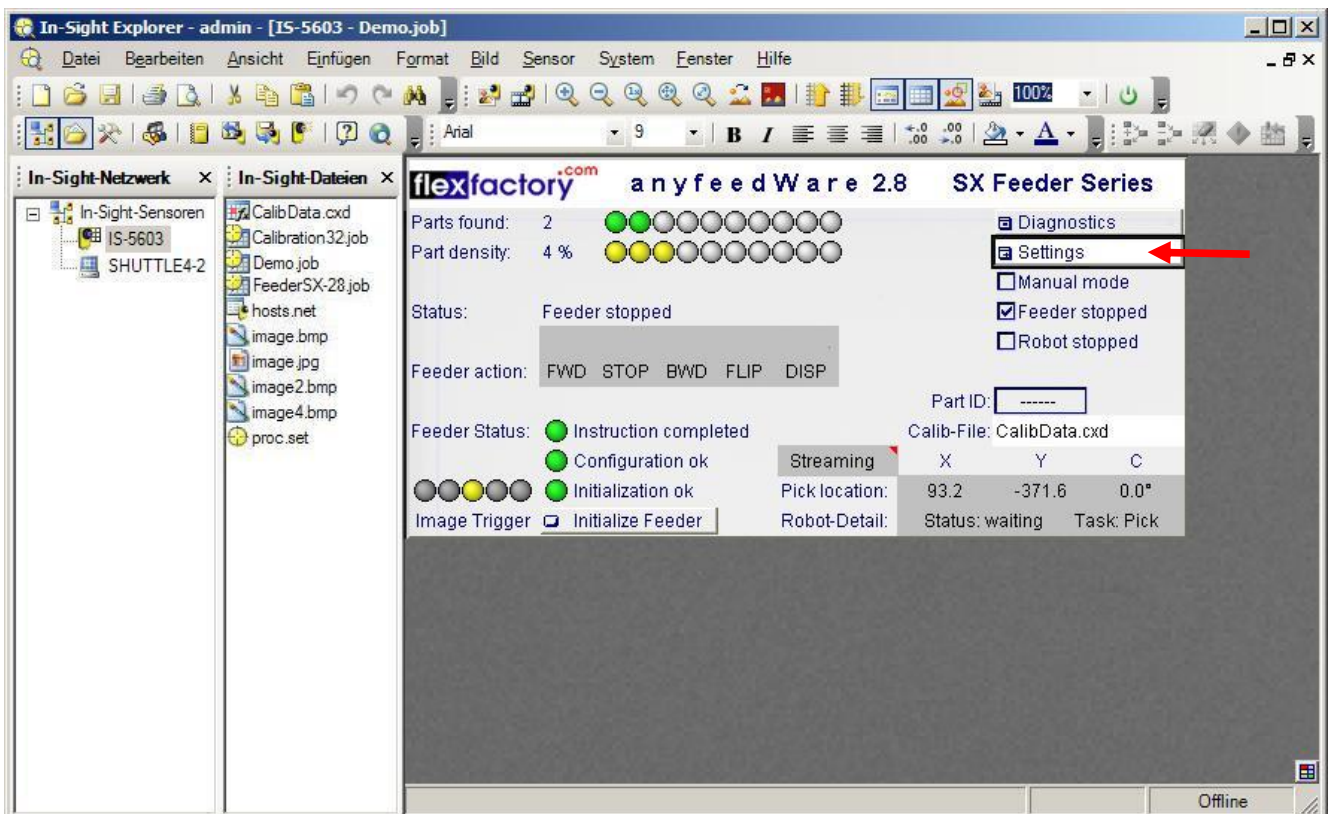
In-Sight Explorer - admin - [IS-5603 - Demo.job]

Datei Bearbeiten Ansicht Einfügen Format Bild Sensor System Fenster Hilfe

100%

Arial 9 B I A

In-Sight-Netzwerk ×
In-Sight-Sensoren
IS-5603
SHUTTLE4-2

In-Sight-Dateien ×
CalibData.cxd
Calibration32.job
Demo.job
FeederSX-28.job
hosts.net
image.bmp
image.jpg
image2.bmp
image4.bmp
proc.set

flexfactory.com anyfeedWare 2.8 SX Feeder Series

Parts found: 2
Part density: 4 %

Diagnostics
Settings
Manual mode
Feeder stopped
Robot stopped

Status: Feeder stopped

Feeder action: FWD STOP BWD FLIP DISP

Part ID: ------

Feeder Status: Instruction completed
Configuration ok
Initialization ok
Image Trigger Initialize Feeder

Calib-File: CalibData.cxd

| Streaming | X | Y | C |
|---|---|---|---|
| Pick location: | 93.2 | -371.6 | 0.0° |
| Robot-Detail: | Status: waiting | | Task: Pick |

Offline